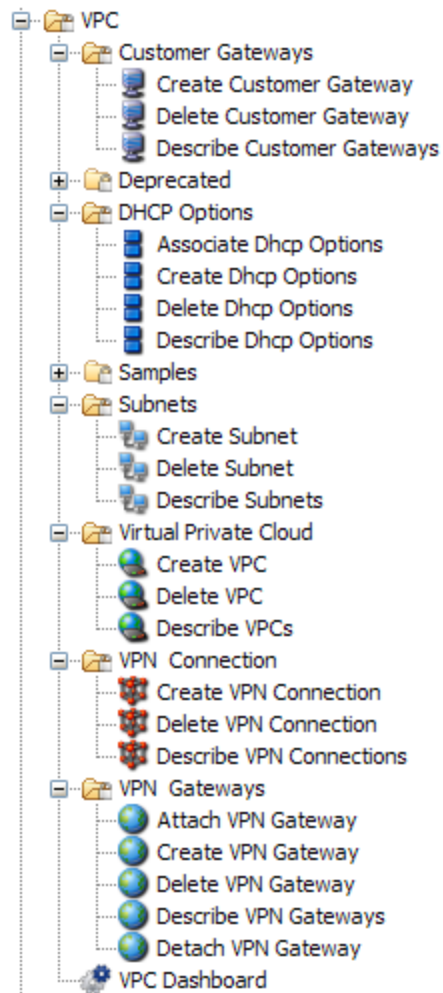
VPC

Customer Gateways

Create Customer Gateway

Delete Customer Gateway

Describe Customer Gateways

Deprecated

DHCP Options

Associate Dhcp Options

Create Dhcp Options

Delete Dhcp Options

Describe Dhcp Options

Samples

Subnets

Create Subnet

Delete Subnet

Describe Subnets

Virtual Private Cloud

Create VPC

Delete VPC

Describe VPCs

VPN Connection

Create VPN Connection

Delete VPN Connection

Describe VPN Connections

VPN Gateways

Attach VPN Gateway

Create VPN Gateway

Delete VPN Gateway

Describe VPN Gateways

Detach VPN Gateway

VPC Dashboard